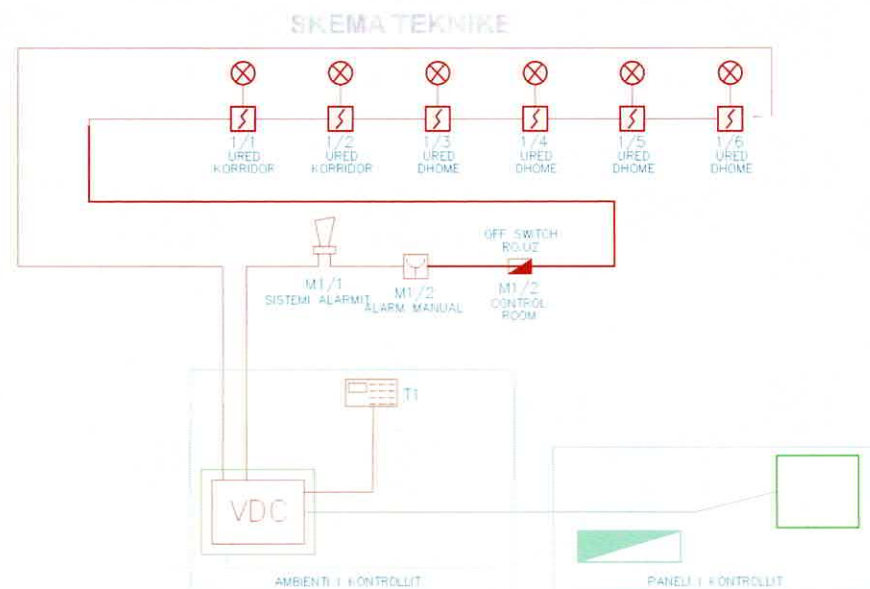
SKEMA TEKNIKE

1/1
URED
KORRIDOR

1/2
URED
KORRIDOR

1/3
URED
DHOME

1/4
URED
DHOME

1/5
URED
DHOME

1/6
URED
DHOME

OFF SWITCH
RO.UZ

M1/1
SISTEMI ALARMIT

M1/2
ALARM MANUAL

M1/2
CONTROL
ROOM

T1

VDC

AMBIENTI I KONTROLLIT

PANELI I KONTROLLIT